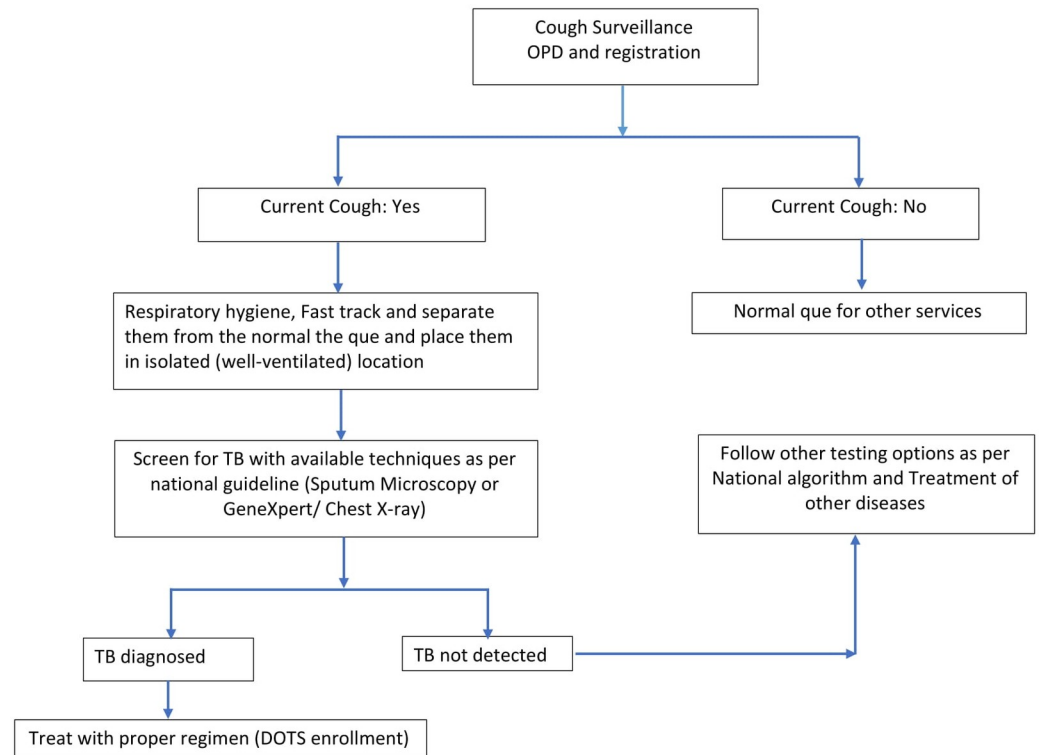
Cough Surveillance
OPD and registration

Current Cough: Yes

Current Cough: No

Respiratory hygiene, Fast track and separate them from the normal the que and place them in isolated (well-ventilated) location

Normal que for other services

Screen for TB with available techniques as per national guideline (Sputum Microscopy or GeneXpert/ Chest X-ray)

Follow other testing options as per National algorithm and Treatment of other diseases

TB diagnosed

TB not detected

Treat with proper regimen (DOTS enrollment)